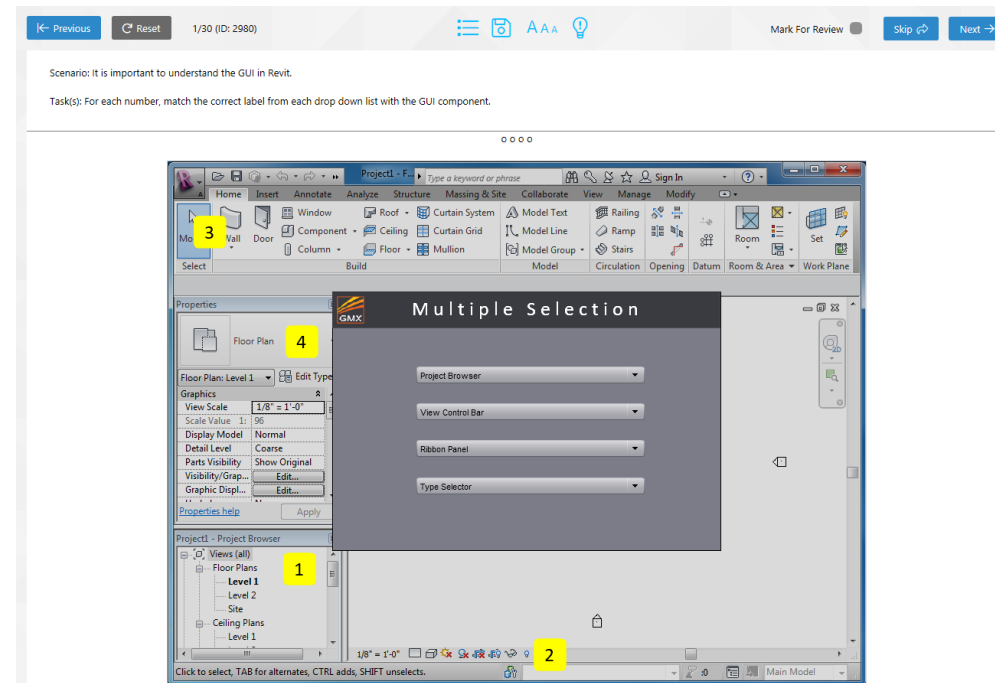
Previous Reset 1/30 (ID: 2980) Mark For Review Skip Next

Scenario: It is important to understand the GUI in Revit.

Task(s): For each number, match the correct label from each drop down list with the GUI component.

Project1 - F... Type a keyword or phrase Sign In

Home Insert Annotate Analyze Structure Massing & Site Collaborate View Manage Modify

Mo 3 Wall Door Window Component Column Roof Ceiling Floor Curtain System Curtain Grid Mullion Model Text Model Line Model Group Railing Ramp Stairs Room Set

Select Build Model Circulation Opening Datum Room & Area Work Plane

Properties

Floor Plan 4

Floor Plan: Level 1 Edit Type

Graphics

| View Scale | 1/8" = 1'-0" |
|---|---|
| Scale Value 1: | 96 |
| Display Model | Normal |
| Detail Level | Coarse |
| Parts Visibility | Show Original |
| Visibility/Grap... | Edit... |
| Graphic Displ... | Edit... |

Properties help Apply

Project1 - Project Browser

Views (all)
Floor Plans
Level 1
Level 2
Site
Ceiling Plans
Level 1

1

GMX Multiple Selection

Project Browser

View Control Bar

Ribbon Panel

Type Selector

1/8" = 1'-0" 2

Click to select, TAB for alternates, CTRL adds, SHIFT unselects. :0 Main Model